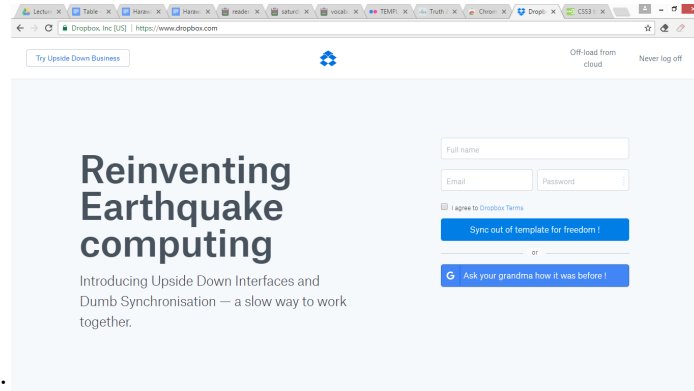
Lectu | Table | Haraw | Haraw | readi | saturo | vocab | TEMP | Truth | Chron | Dropb | CSS3

Dropbox, Inc [US] | https://www.dropbox.com

Try Upside Down Business

Off-load from cloud

Never log off

Reinventing Earthquake computing

Introducing Upside Down Interfaces and Dumb Synchronisation — a slow way to work together.

Full name

Email

Password

I agree to Dropbox Terms

Sync out of template for freedom !

or

Ask your grandma how it was before !